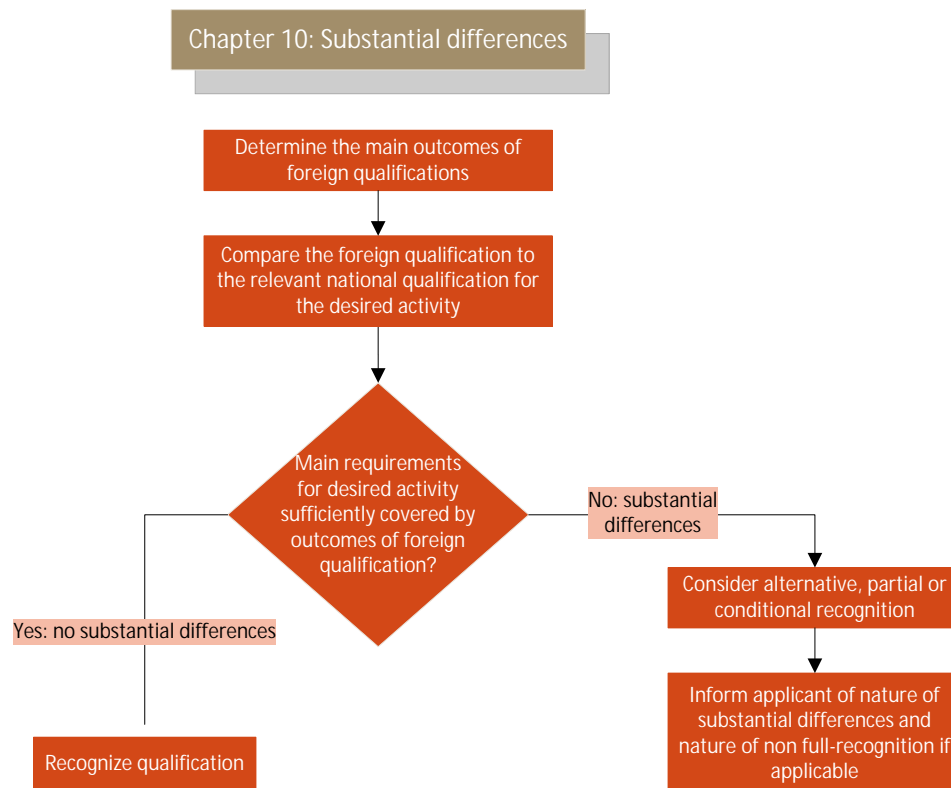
Chapter 10: Substantial differences

Determine the main outcomes of foreign qualifications

Compare the foreign qualification to the relevant national qualification for the desired activity

Main requirements for desired activity sufficiently covered by outcomes of foreign qualification?

No: substantial differences

Consider alternative, partial or conditional recognition

Yes: no substantial differences

Inform applicant of nature of substantial differences and nature of non full-recognition if applicable

Recognize qualification